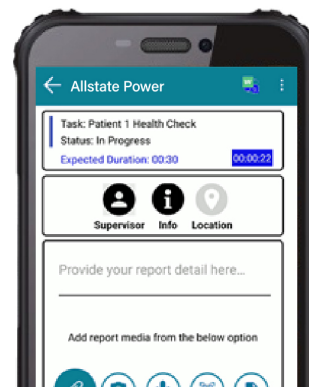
Allstate Power

Task: Patient 1 Health Check
Status: In Progress
Expected Duration: 00:30
00:00:22

Supervisor
Info
Location

Provide your report detail here...

Add report media from the below option